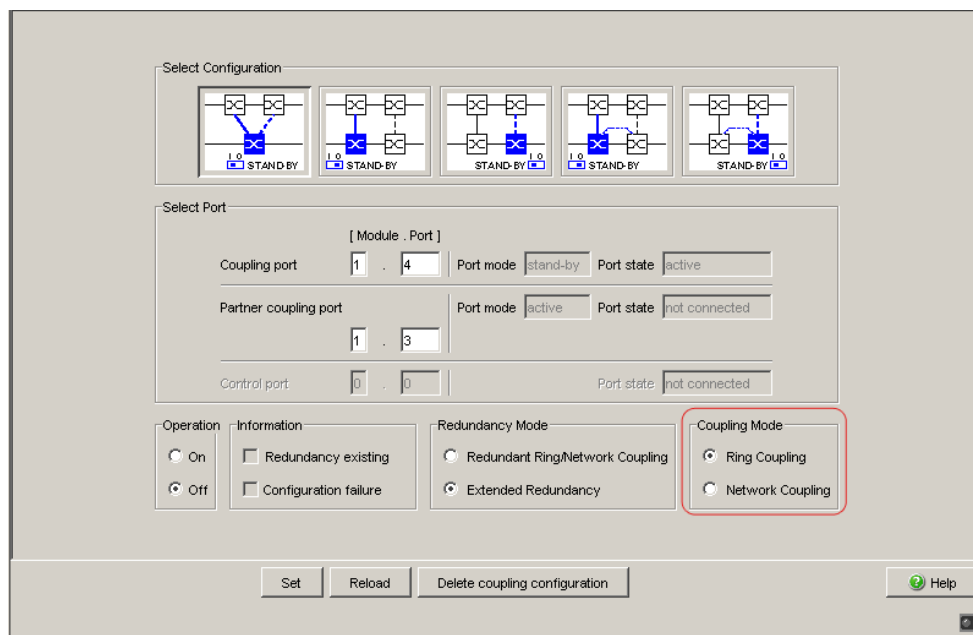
Select Configuration

I O STAND-BY
I O STAND-BY
STAND-BY I O
I O STAND-BY
STAND-BY I O

Select Port

[ Module . Port ]

Coupling port 1 . 4 Port mode stand-by Port state active

Partner coupling port Port mode active Port state not connected

1 . 3

Control port 0 . 0 Port state not connected

Operation
On
Off

Information
Redundancy existing
Configuration failure

Redundancy Mode
Redundant Ring/Network Coupling
Extended Redundancy

Coupling Mode
Ring Coupling
Network Coupling

Set Reload Delete coupling configuration Help